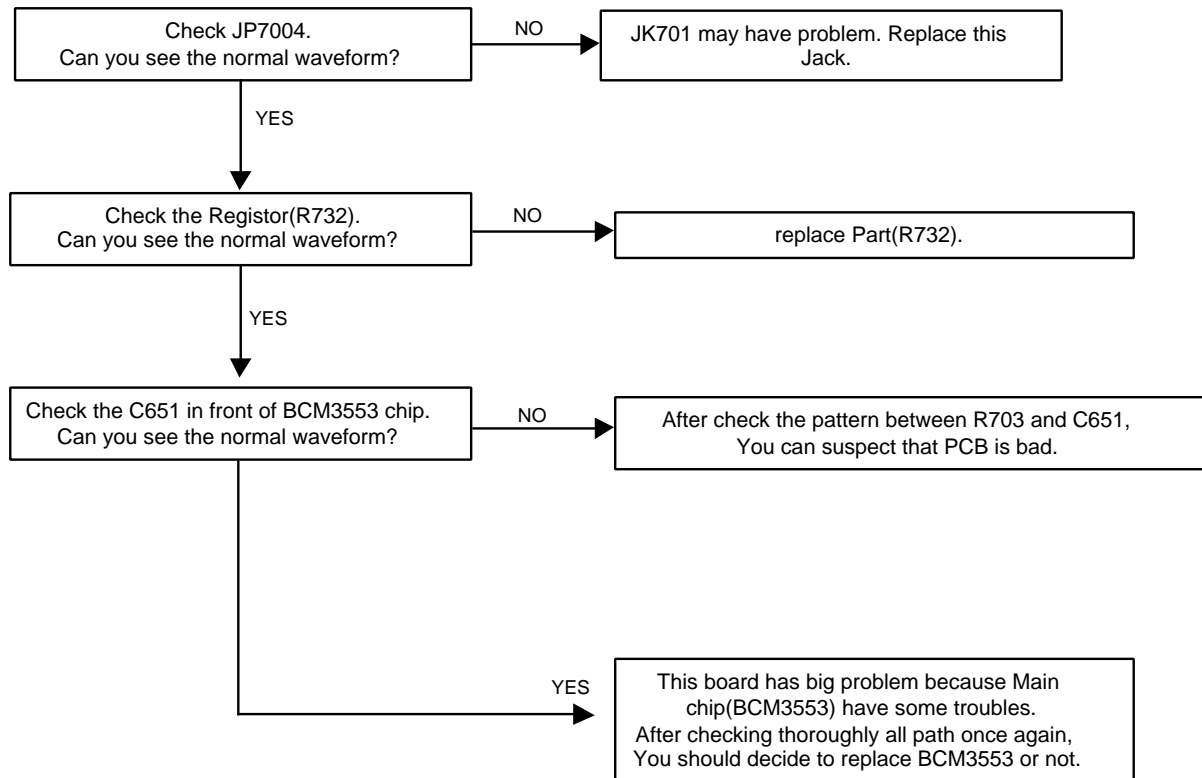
Check JP7004.
Can you see the normal waveform?

NO

JK701 may have problem. Replace this Jack.

YES

Check the Registor(R732).
Can you see the normal waveform?

NO

replace Part(R732).

YES

Check the C651 in front of BCM3553 chip.
Can you see the normal waveform?

NO

After check the pattern between R703 and C651,
You can suspect that PCB is bad.

YES

This board has big problem because Main chip(BCM3553) have some troubles.
After checking thoroughly all path once again,
You should decide to replace BCM3553 or not.